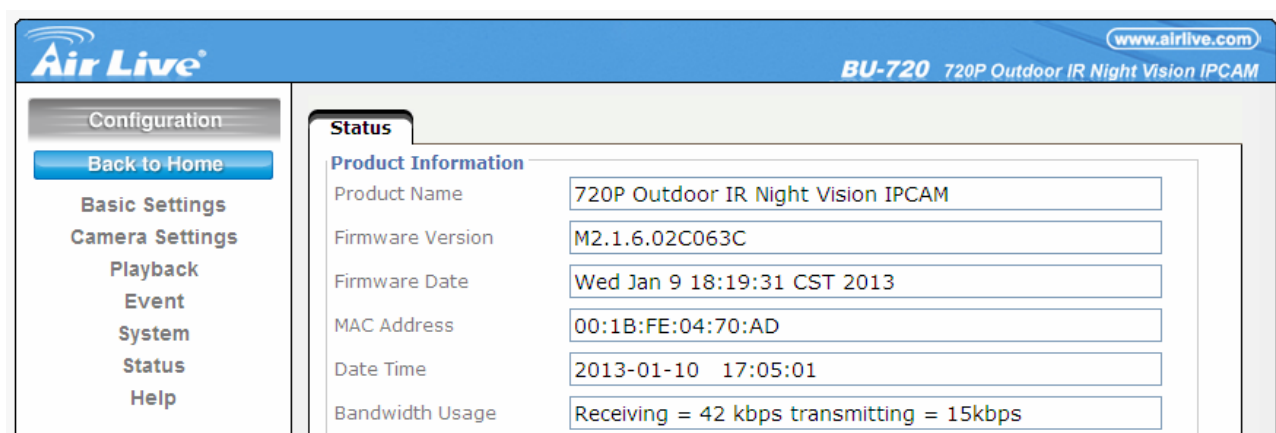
Air Live

www.airlive.com

BU-720 720P Outdoor IR Night Vision IPCAM

Configuration

Back to Home

Basic Settings
Camera Settings
Playback
Event
System
Status
Help

Status

Product Information

| | |
|---|---|
| Product Name | 720P Outdoor IR Night Vision IPCAM |
| Firmware Version | M2.1.6.02C063C |
| Firmware Date | Wed Jan 9 18:19:31 CST 2013 |
| MAC Address | 00:1B:FE:04:70:AD |
| Date Time | 2013-01-10 17:05:01 |
| Bandwidth Usage | Receiving = 42 kbps transmitting = 15kbps |